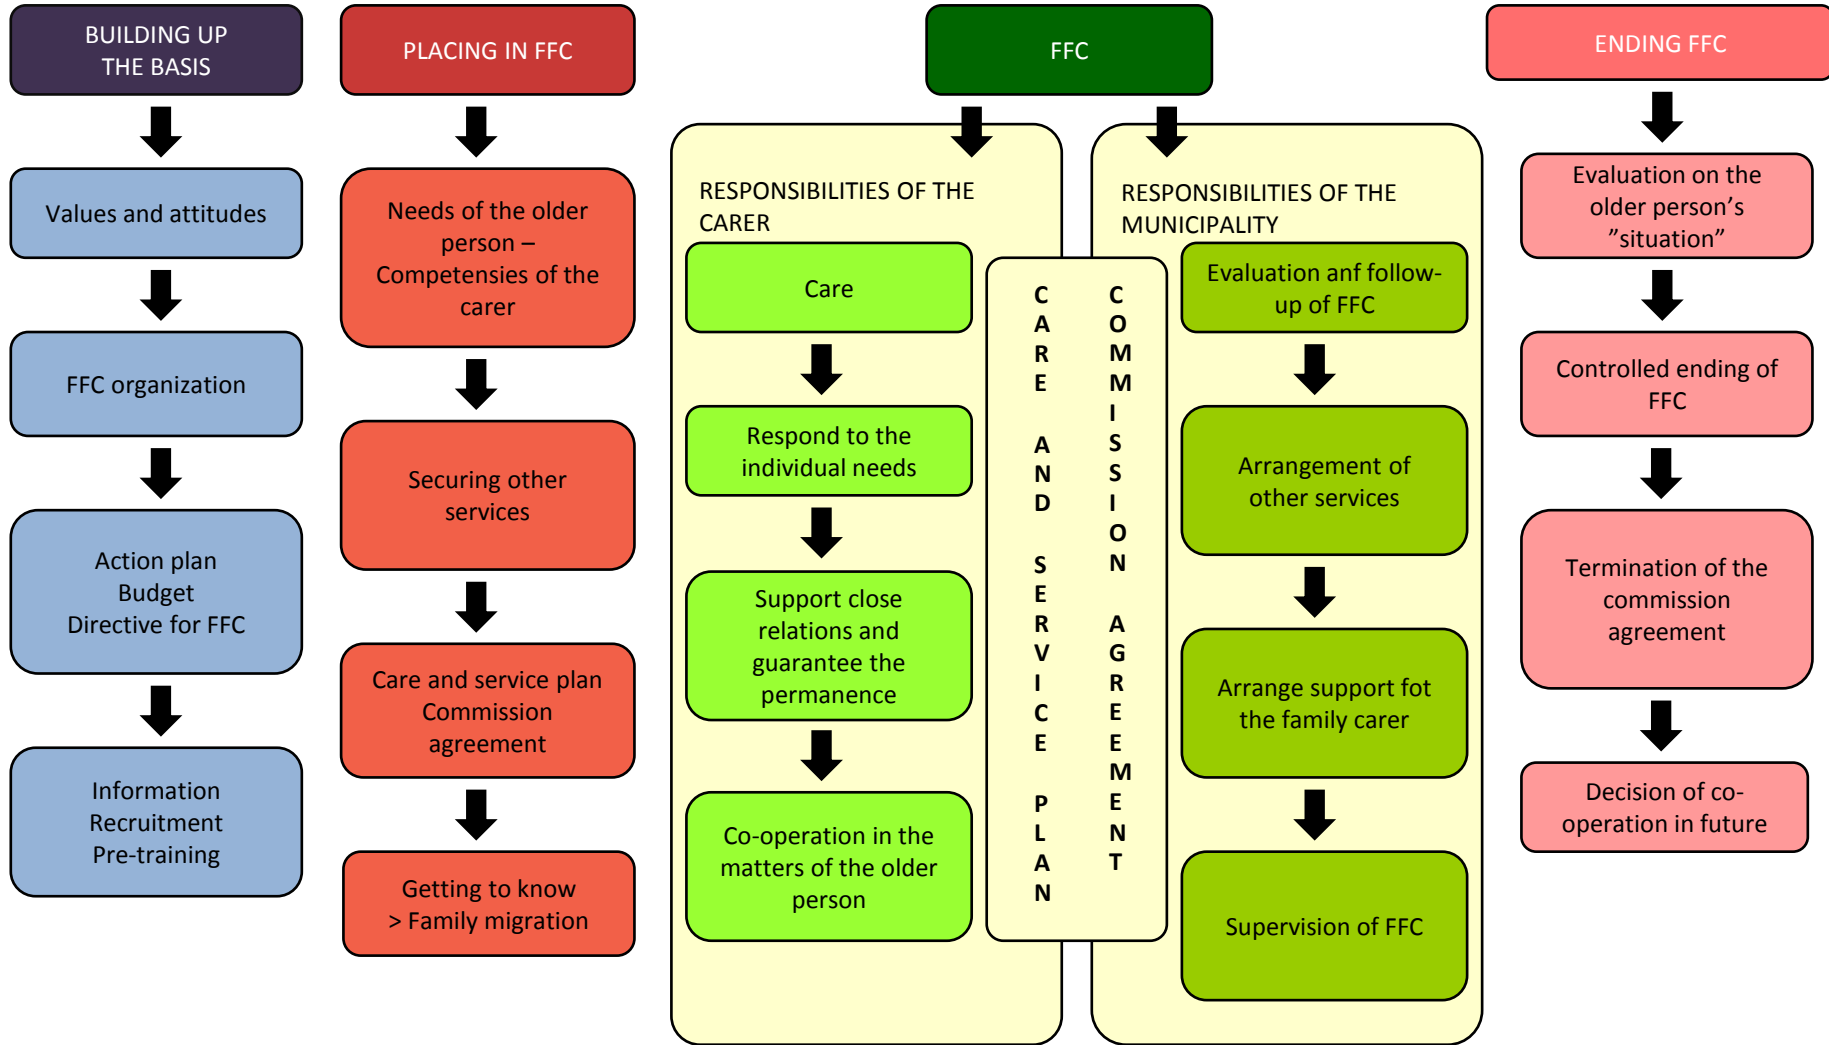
BUILDING UP THE BASIS

Values and attitudes

FFC organization

Action plan
Budget
Directive for FFC

Information
Recruitment
Pre-training

PLACING IN FFC

Needs of the older person – Competensies of the carer

Securing other services

Care and service plan
Commission agreement

Getting to know
> Family migration

FFC

RESPONSIBILITIES OF THE CARER

Care

Respond to the individual needs

Support close relations and guarantee the permanence

Co-operation in the matters of the older person

CARE AND SERVICE PLAN

COMMISSION AGREEMENT

RESPONSIBILITIES OF THE MUNICIPALITY

Evaluation anf follow-up of FFC

Arrangement of other services

Arrange support fot the family carer

Supervision of FFC

ENDING FFC

Evaluation on the older person's "situation"

Controlled ending of FFC

Termination of the commission agreement

Decision of co-operation in future